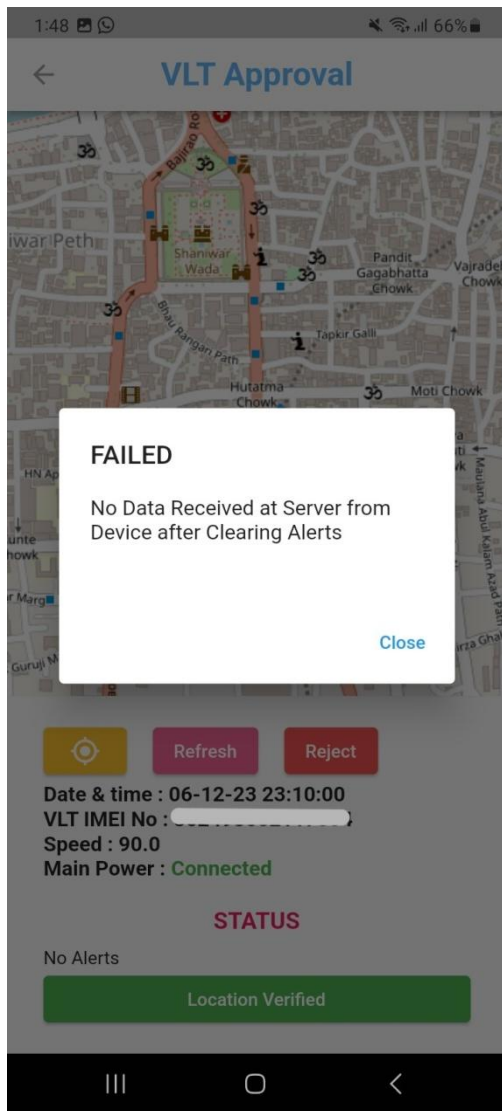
1:48

66%

VLT Approval

Bajirao Rd

iwar Peth

Shaniwar Wada

Pandit Gagabhatta Chowk

Vajradeh Chowk

Bhau Rangari Path

Tapkir Galli

Hutatma Chowk

Moti Chowk

HN Ap

unte howk

r Marg

Guruji M

Maulana Abul Kalam Azad Path

irza Gha

FAILED

No Data Received at Server from Device after Clearing Alerts

Close

Refresh

Reject

Date & time : 06-12-23 23:10:00
VLT IMEI No : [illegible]
Speed : 90.0
Main Power : Connected

STATUS

No Alerts

Location Verified